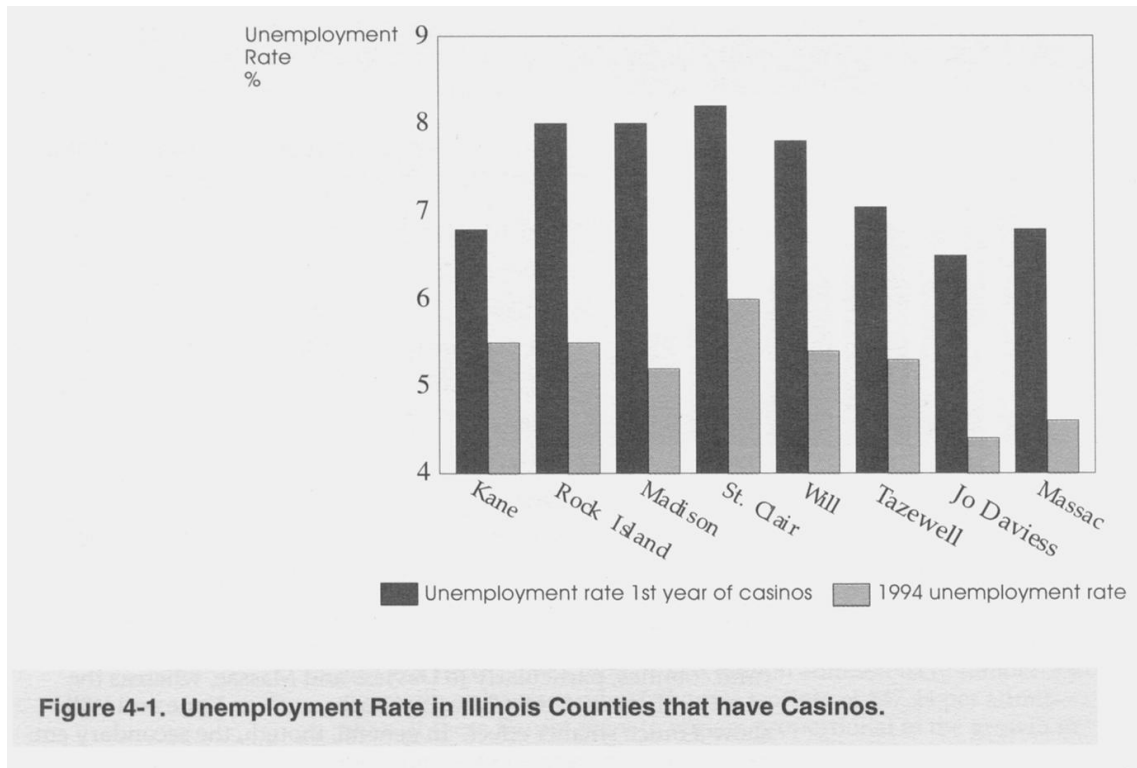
Unemployment Rate %

9
8
7
6
5
4

Kane
Rock Island
Madison
St. Clair
Will
Tazewell
Jo Daviess
Massac

Unemployment rate 1st year of casinos
1994 unemployment rate

Figure 4-1. Unemployment Rate in Illinois Counties that have Casinos.